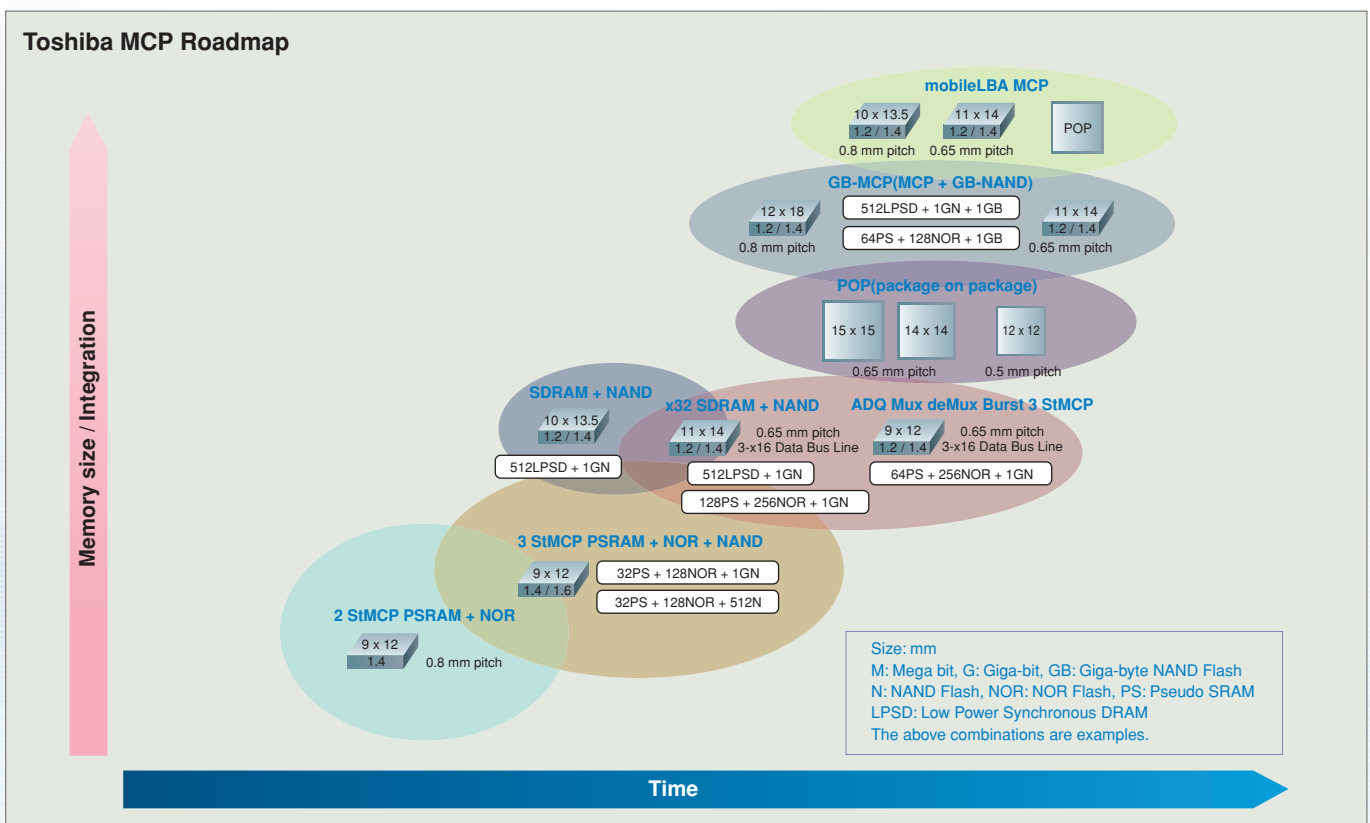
Toshiba MCP Roadmap

Memory size / Integration

mobileLBA MCP
10 x 13.5
1.2 / 1.4
0.8 mm pitch
11 x 14
1.2 / 1.4
0.65 mm pitch
POP

GB-MCP(MCP + GB-NAND)
12 x 18
1.2 / 1.4
0.8 mm pitch
512LPSD + 1GN + 1GB
64PS + 128NOR + 1GB
11 x 14
1.2 / 1.4
0.65 mm pitch

POP(package on package)
15 x 15
14 x 14
0.65 mm pitch
12 x 12
0.5 mm pitch

SDRAM + NAND
10 x 13.5
1.2 / 1.4
512LPSD + 1GN

x32 SDRAM + NAND
11 x 14
1.2 / 1.4
0.65 mm pitch
3-x16 Data Bus Line
512LPSD + 1GN
128PS + 256NOR + 1GN

ADQ Mux deMux Burst 3 StMCP
9 x 12
1.2 / 1.4
0.65 mm pitch
3-x16 Data Bus Line
64PS + 256NOR + 1GN

3 StMCP PSRAM + NOR + NAND
9 x 12
1.4 / 1.6
32PS + 128NOR + 1GN
32PS + 128NOR + 512N

2 StMCP PSRAM + NOR
9 x 12
1.4
0.8 mm pitch

Size: mm
M: Mega bit, G: Giga-bit, GB: Giga-byte NAND Flash
N: NAND Flash, NOR: NOR Flash, PS: Pseudo SRAM
LPSD: Low Power Synchronous DRAM
The above combinations are examples.

Time